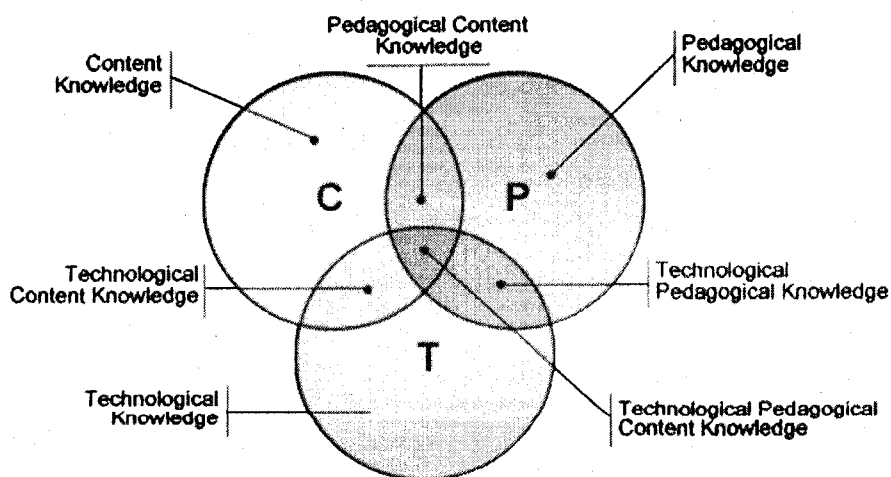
Pedagogical Content Knowledge

Content Knowledge

Pedagogical Knowledge

C

P

Technological Content Knowledge

Technological Pedagogical Knowledge

T

Technological Knowledge

Technological Pedagogical Content Knowledge